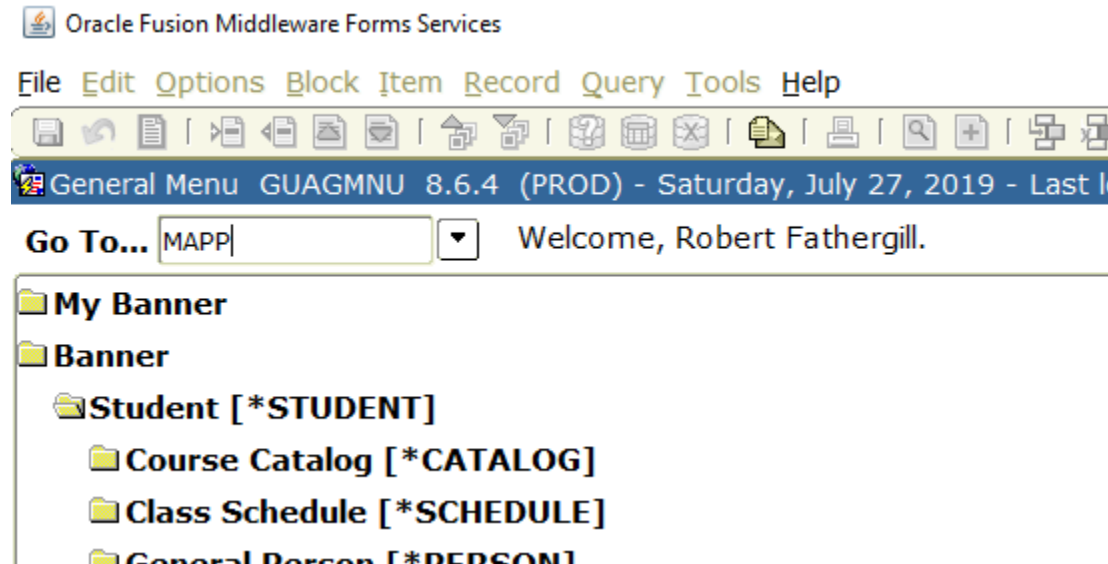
Oracle Fusion Middleware Forms Services

File Edit Options Block Item Record Query Tools Help

General Menu GUAGMNU 8.6.4 (PROD) - Saturday, July 27, 2019 - Last l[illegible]

Go To... MAPP

Welcome, Robert Fathergill.

My Banner

Banner

Student [*STUDENT]

Course Catalog [*CATALOG]

Class Schedule [*SCHEDULE]

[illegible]